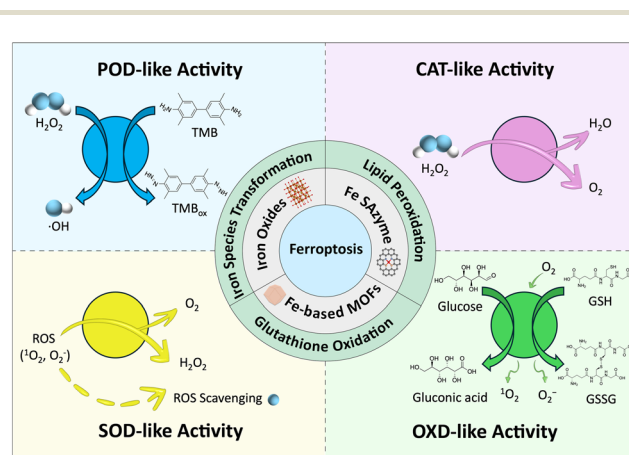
POD-like Activity

$H_2O_2$

TMB

$\cdot OH$

$TMB_{ox}$

CAT-like Activity

$H_2O$

$H_2O_2$

$O_2$

Iron Species Transformation

Lipid Peroxidation

Iron Oxides

Fe SAzyme

Ferroptosis

Fe-based MOFs

Glutathione Oxidation

SOD-like Activity

$O_2$

ROS
($^1O_2$, $O_2^-$)

$H_2O_2$

ROS Scavenging

OXD-like Activity

$O_2$

Glucose

GSH

Gluconic acid

$^1O_2$

$O_2^-$

GSSG